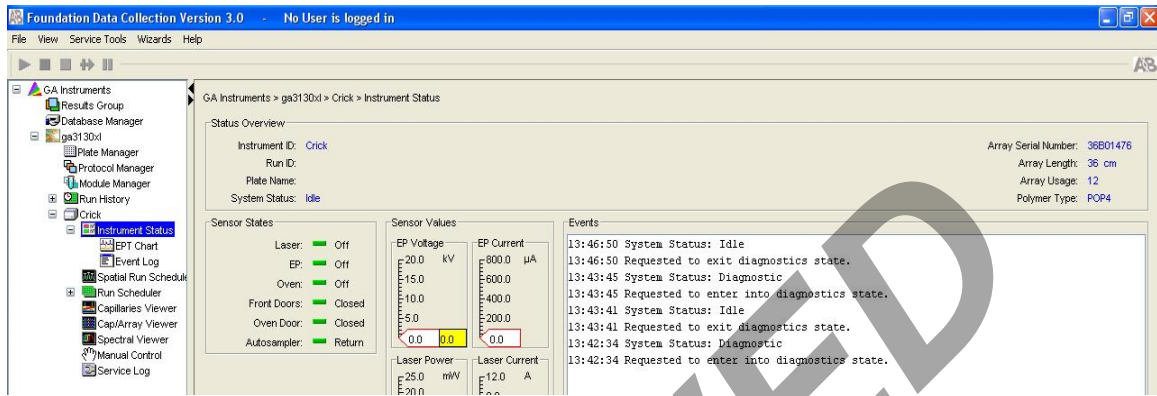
Foundation Data Collection Version 3.0 - No User is logged in

File View Service Tools Wizards Help

AB

GA Instruments
Results Group
Database Manager
ga3130xl
Plate Manager
Protocol Manager
Module Manager
Run History
Crick
Instrument Status
EPT Chart
Event Log
Spatial Run Schedule
Run Scheduler
Capillaries Viewer
Cap/Array Viewer
Spectral Viewer
Manual Control
Service Log

GA Instruments > ga3130xl > Crick > Instrument Status

Status Overview

Instrument ID: Crick
Run ID:
Plate Name:
System Status: Idle

Array Serial Number: 36B01476
Array Length: 36 cm
Array Usage: 12
Polymer Type: POP4

Sensor States

Laser: Off
EP: Off
Oven: Off
Front Doors: Closed
Oven Door: Closed
Autosampler: Return

Sensor Values

EP Voltage kV
20.0
15.0
10.0
5.0
0.0 0.0

EP Current μA
800.0
600.0
400.0
200.0
0.0

Laser Power mW
25.0
20.0

Laser Current A
12.0

Events

13:46:50 System Status: Idle
13:46:50 Requested to exit diagnostics state.
13:43:45 System Status: Diagnostic
13:43:45 Requested to enter into diagnostics state.
13:43:41 System Status: Idle
13:43:41 Requested to exit diagnostics state.
13:42:34 System Status: Diagnostic
13:42:34 Requested to enter into diagnostics state.